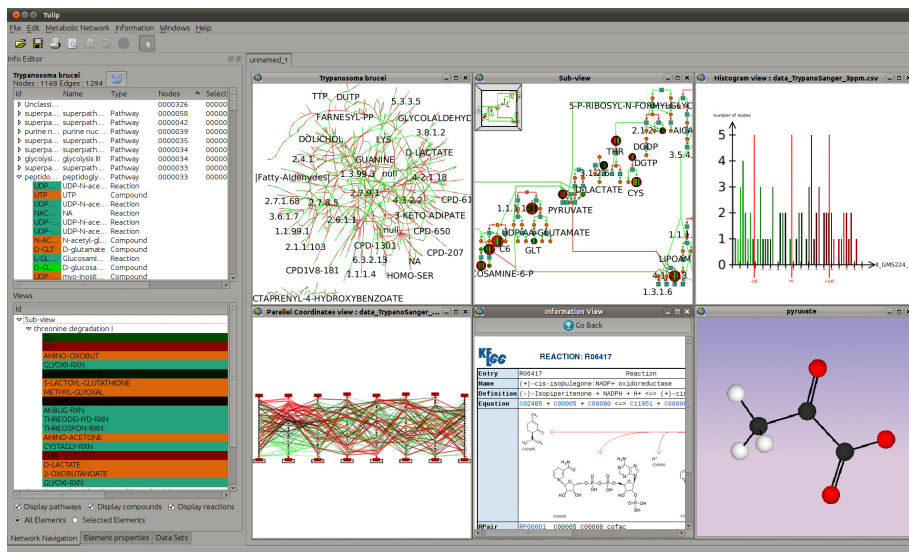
Tulip

File Edit Metabolic Network Information Windows Help

Info Editor

Trypanosoma brucei
Nodes : 1168 Edges : 1294

| Id | Name | Type | Nodes | Select |
|---|---|---|---|---|
| Unclassi... | | | 0000326 | 00000 |
| superpa... | superpath... | Pathway | 0000058 | 00000 |
| superpa... | superpath... | Pathway | 0000042 | 00000 |
| purine nuc... | purine nuc... | Pathway | 0000039 | 00000 |
| superpa... | superpath... | Pathway | 0000035 | 00000 |
| superpa... | superpath... | Pathway | 0000034 | 00000 |
| glycolysi... | glycolysis III | Pathway | 0000034 | 00000 |
| superpa... | superpath... | Pathway | 0000033 | 00000 |
| peptido... | peptidogly... | Pathway | 0000033 | 00000 |
| UDP-N... | UDP-N-ace... | Reaction | | |
| UTP | UTP | Compound | | |
| UDP-N... | UDP-N-ace... | Reaction | | |
| UDP-N... | UDP-N-ace... | Reaction | | |
| NAC... | NA | Compound | | |
| UDP-N... | UDP-N-ace... | Reaction | | |
| N-AC... | N-acetyl-gl... | Compound | | |
| D-GLT | D-glutamate | Compound | | |
| L-GL... | Glucosami... | Reaction | | |
| D-GL... | D-glucosa... | Compound | | |
| UDP-... | myo-inosit... | Compound | | |

Views

Id
Sub-view
threonine degradation I
CYS
AMINO-OXOBUT
GLYOXII-RXN
5-LACTOYL-GLUTATHIONE
METHYL-GLYOXAL
AKBLIG-RXN
THREODEHYD-RXN
THREOSPON-RXN
AMINO-ACETONE
CYSTAGLY-RXN
D-LACTATE
2-OXOBUTANOATE
GLYOXI-RXN

Display pathways Display compounds Display reactions
All Elements Selected Elements

Network Navigation Element properties Data Sets

unnamed_1

Trypanosoma brucei

TTP OUTP 5.3.3.5 FARNESYL-PP GLYCOLALDEHYD DOLICHOL LYS 3.8.1.2 2.4.1 GUANINE D-LACTATE |Fatty-Aldehydes| 1.3.99.3 null 4.2.1.18 2.7.9.1 2.7.1.68 2.7.8.5 4.3.2.2 CPD-61 3.6.1.7 2.6.1.1 3-KETO-ADIPATE 1.1.99.1 null CPD-650 2.1.1.103 CPD-1301 CPD-207 6.3.2.13 NA CPD1V8-181 1.1.1.4 HOMO-SER CTAPRENYL-4-HYDROXYBENZOATE

Sub-view

5-P-RIBOSYL-N-FORMYLGLYC 2.1.2 AICA DGDP THR DGTP 3.5.4 CYS D-LACTATE PYRUVATE 1.1.1 UDP-N-A-GLUTAMATE GLT C6 COSAMINE-6-P LIPOAM 1.3.1.6

Histogram view : data_TrypanoSanger_3ppm.csv

number of nodes
5
4
3
2
1
0
GMS224_
-sd m +sd

Parallel Coordinates view : data_TrypanoSanger_...

Information View

Go Back

KEGG REACTION: R06417

| Entry | R06417 Reaction |
|---|---|
| Name | (+)-cis-isopulegone:NADP+ oxidoreductase |
| Definition | (-)-Isopiperitenone + NADPH + H+ <=> (+)-cis |
| Equation | C02485 + C00005 + C00080 <=> C11951 + C00006 |
| RPair | RP00001 C00005 C00006 cofac |

pyruvate